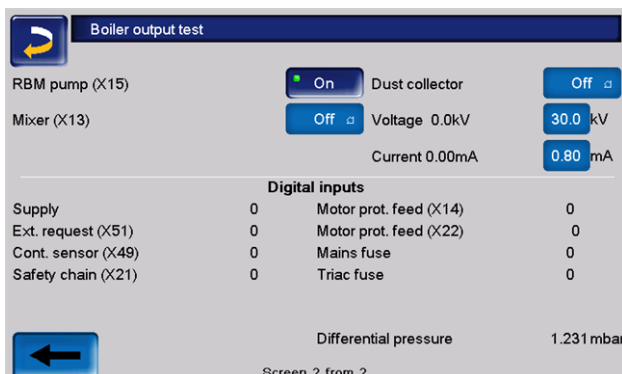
Boiler output test

RBM pump (X15) On
Dust collector Off
Mixer (X13) Off
Voltage 0.0kV 30.0 kV
Current 0.00mA 0.80 mA

Digital inputs

| | | | |
|---|---|---|---|
| Supply | 0 | Motor prot. feed (X14) | 0 |
| Ext. request (X51) | 0 | Motor prot. feed (X22) | 0 |
| Cont. sensor (X49) | 0 | Mains fuse | 0 |
| Safety chain (X21) | 0 | Triac fuse | 0 |

Differential pressure 1.231 mbar

Screen 2 from 2